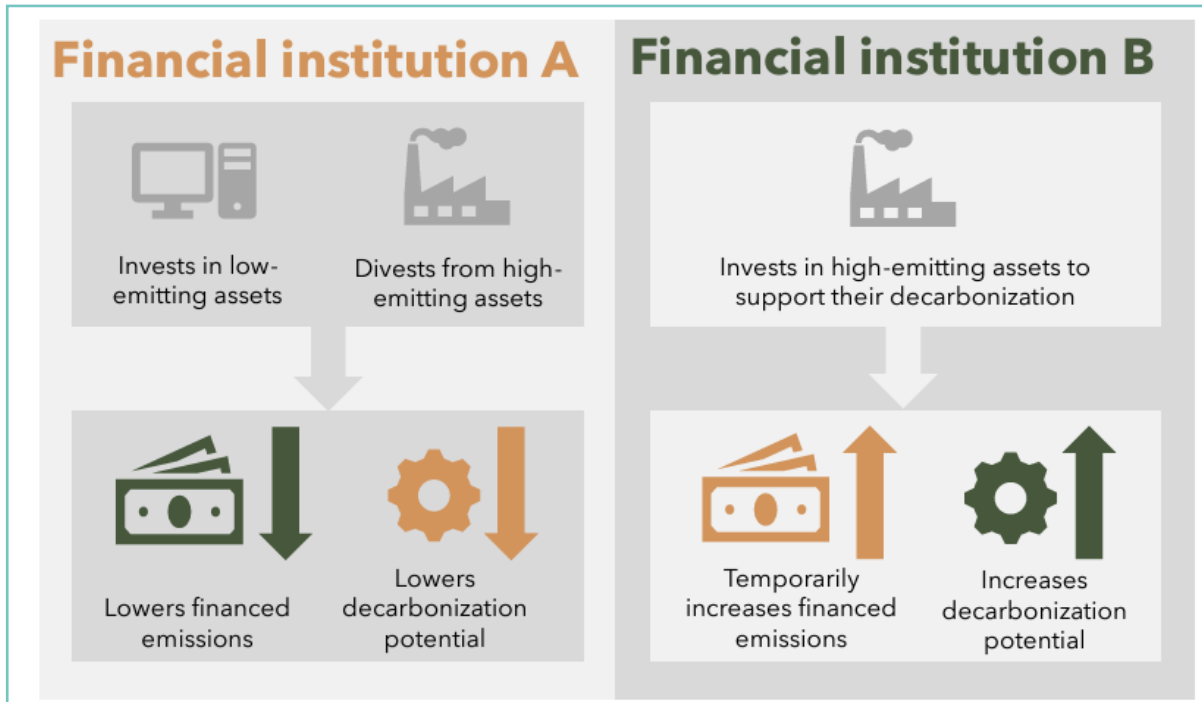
Financial institution A

Invests in low-emitting assets

Divests from high-emitting assets

Lowers financed emissions

Lowers decarbonization potential

Financial institution B

Invests in high-emitting assets to support their decarbonization

Temporarily increases financed emissions

Increases decarbonization potential